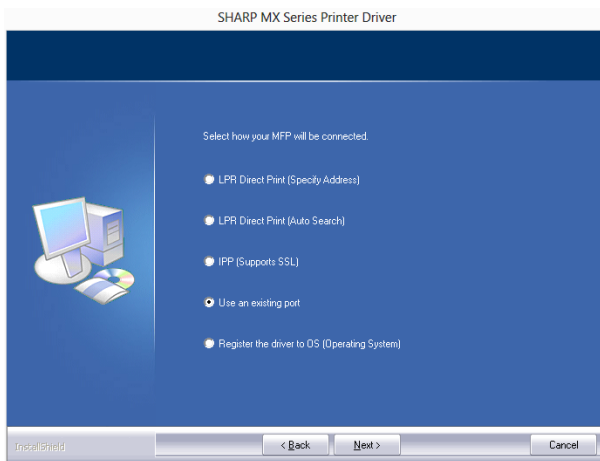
SHARP MX Series Printer Driver

Select how your MFP will be connected.

LPR Direct Print (Specify Address)

LPR Direct Print (Auto Search)

IPP (Supports SSL)

Use an existing port

Register the driver to OS (Operating System)

InstallShield

< Back

Next >

Cancel